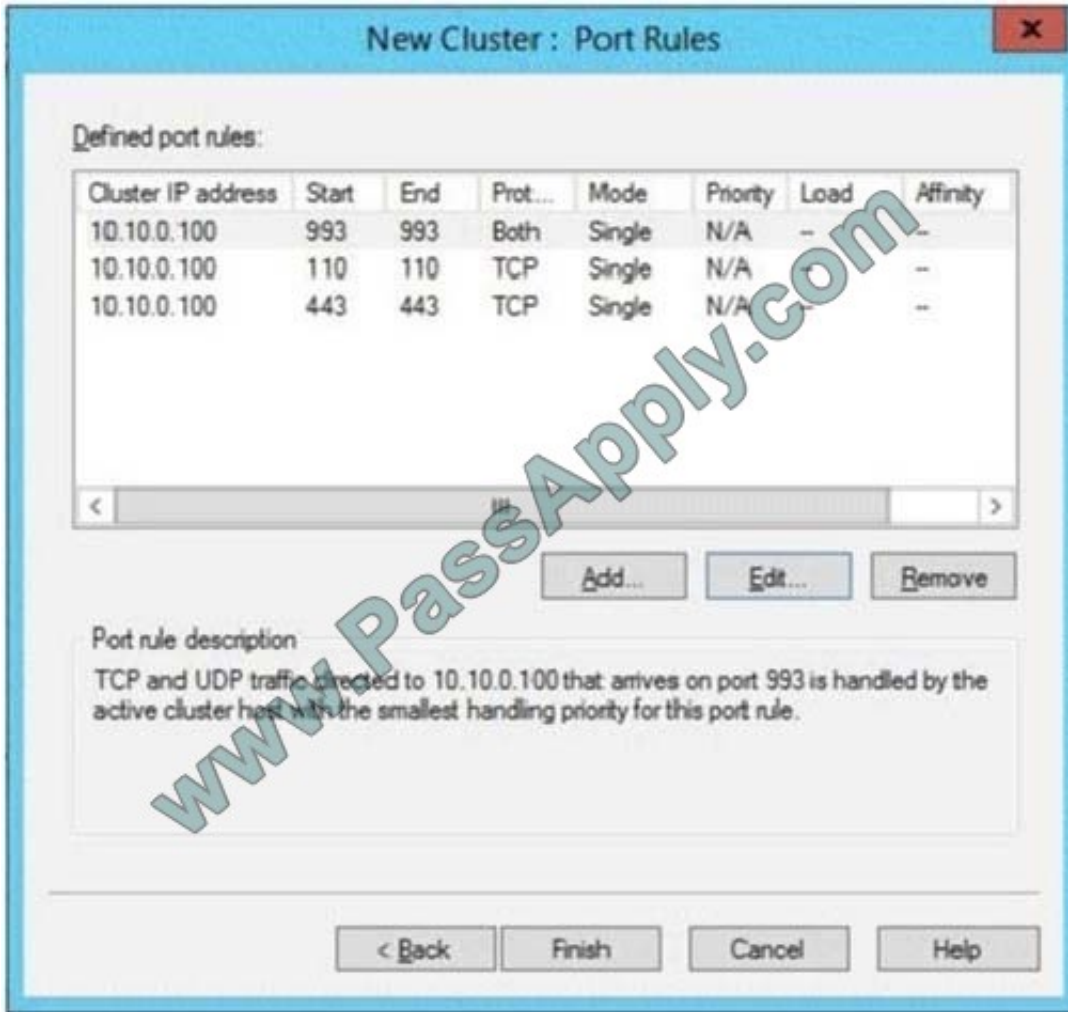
New Cluster : Port Rules

Defined port rules:

| Cluster IP address | Start | End | Prot... | Mode | Priority | Load | Affinity |
|---|---|---|---|---|---|---|---|
| 10.10.0.100 | 993 | 993 | Both | Single | N/A | -- | -- |
| 10.10.0.100 | 110 | 110 | TCP | Single | N/A | -- | -- |
| 10.10.0.100 | 443 | 443 | TCP | Single | N/A | -- | -- |

Add... Edit... Remove

Port rule description

TCP and UDP traffic directed to 10.10.0.100 that arrives on port 993 is handled by the active cluster host with the smallest handling priority for this port rule.

< Back Finish Cancel Help

www.PassApply.com